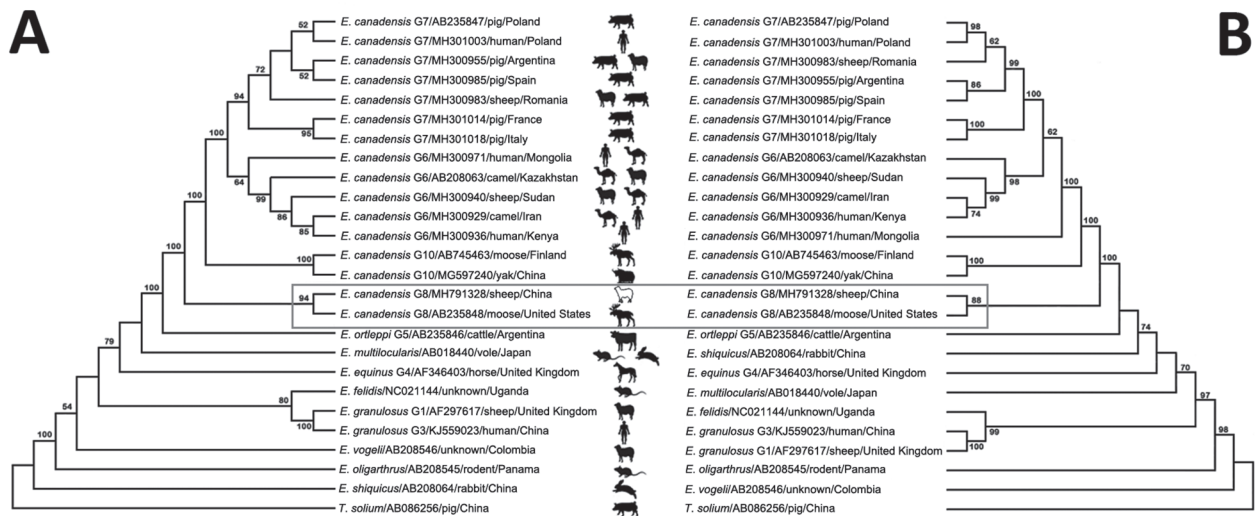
A

52 E. canadensis G7/AB235847/pig/Poland
E. canadensis G7/MH301003/human/Poland
72 E. canadensis G7/MH300955/pig/Argentina
52 E. canadensis G7/MH300985/pig/Spain
94 E. canadensis G7/MH300983/sheep/Romania
E. canadensis G7/MH301014/pig/France
95 E. canadensis G7/MH301018/pig/Italy
100 E. canadensis G6/MH300971/human/Mongolia
64 E. canadensis G6/AB208063/camel/Kazakhstan
99 E. canadensis G6/MH300940/sheep/Sudan
86 E. canadensis G6/MH300929/camel/Iran
85 E. canadensis G6/MH300936/human/Kenya
100 E. canadensis G10/AB745463/moose/Finland
100 E. canadensis G10/MG597240/yak/China
100 94 E. canadensis G8/MH791328/sheep/China
E. canadensis G8/AB235848/moose/United States
100 E. ortleppi G5/AB235846/cattle/Argentina
79 E. multilocularis/AB018440/vole/Japan
E. equinus G4/AF346403/horse/United Kingdom
80 E. felidis/NC021144/unknown/Uganda
E. granulosus G1/AF297617/sheep/United Kingdom
100 E. granulosus G3/KJ559023/human/China
54 E. vogeli/AB208546/unknown/Colombia
100 E. oligarthrus/AB208545/rodent/Panama
E. shiquicus/AB208064/rabbit/China
T. solium/AB086256/pig/China

B

E. canadensis G7/AB235847/pig/Poland 98
E. canadensis G7/MH301003/human/Poland 62
E. canadensis G7/MH300983/sheep/Romania 99
E. canadensis G7/MH300955/pig/Argentina 86
E. canadensis G7/MH300985/pig/Spain 100
E. canadensis G7/MH301014/pig/France 100
E. canadensis G7/MH301018/pig/Italy 62
E. canadensis G6/AB208063/camel/Kazakhstan
E. canadensis G6/MH300940/sheep/Sudan 98
E. canadensis G6/MH300929/camel/Iran 99
E. canadensis G6/MH300936/human/Kenya 74 100
E. canadensis G6/MH300971/human/Mongolia 100
E. canadensis G10/AB745463/moose/Finland 100
E. canadensis G10/MG597240/yak/China 100
E. canadensis G8/MH791328/sheep/China 88
E. canadensis G8/AB235848/moose/United States
E. ortleppi G5/AB235846/cattle/Argentina 74
E. shiquicus/AB208064/rabbit/China
E. equinus G4/AF346403/horse/United Kingdom 70
E. multilocularis/AB018440/vole/Japan 97
E. felidis/NC021144/unknown/Uganda
E. granulosus G3/KJ559023/human/China 99 98
E. granulosus G1/AF297617/sheep/United Kingdom 100
E. oligarthrus/AB208545/rodent/Panama
E. vogeli/AB208546/unknown/Colombia
T. solium/AB086256/pig/China